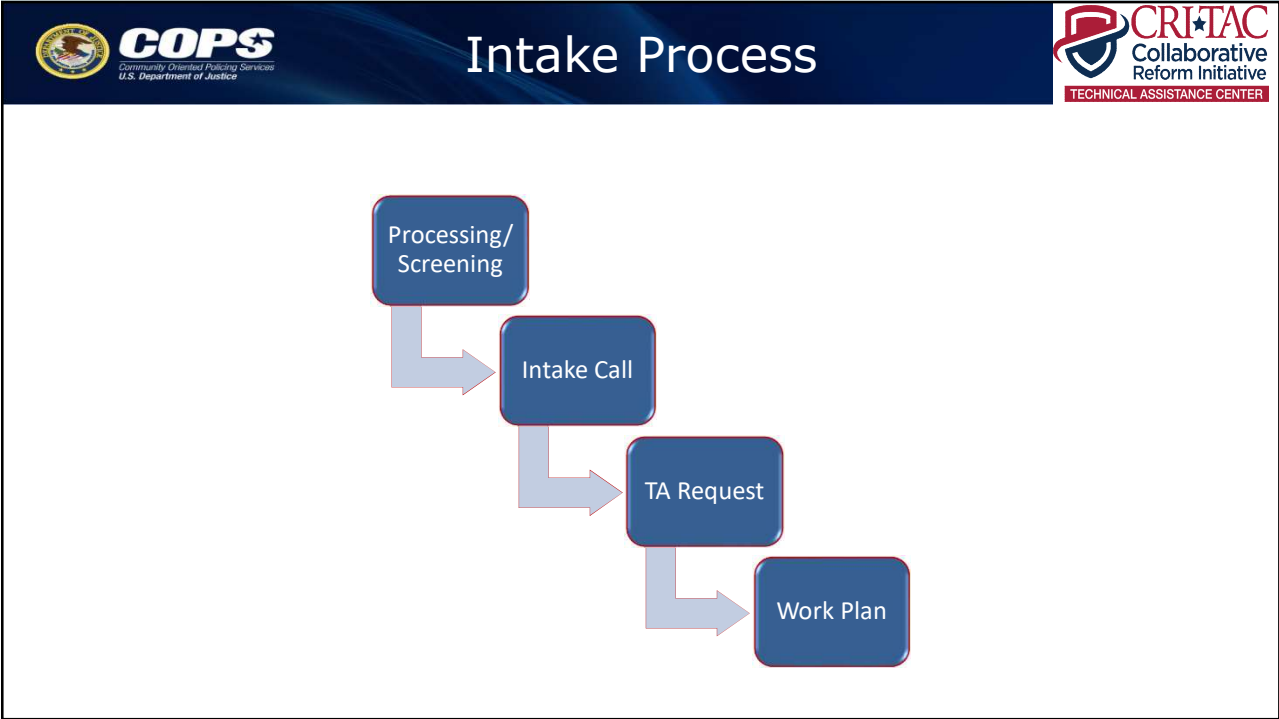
COPS
Community Oriented Policing Services
U.S. Department of Justice

Intake Process

CRI-TAC
Collaborative Reform Initiative
TECHNICAL ASSISTANCE CENTER

Processing/ Screening

Intake Call

TA Request

Work Plan